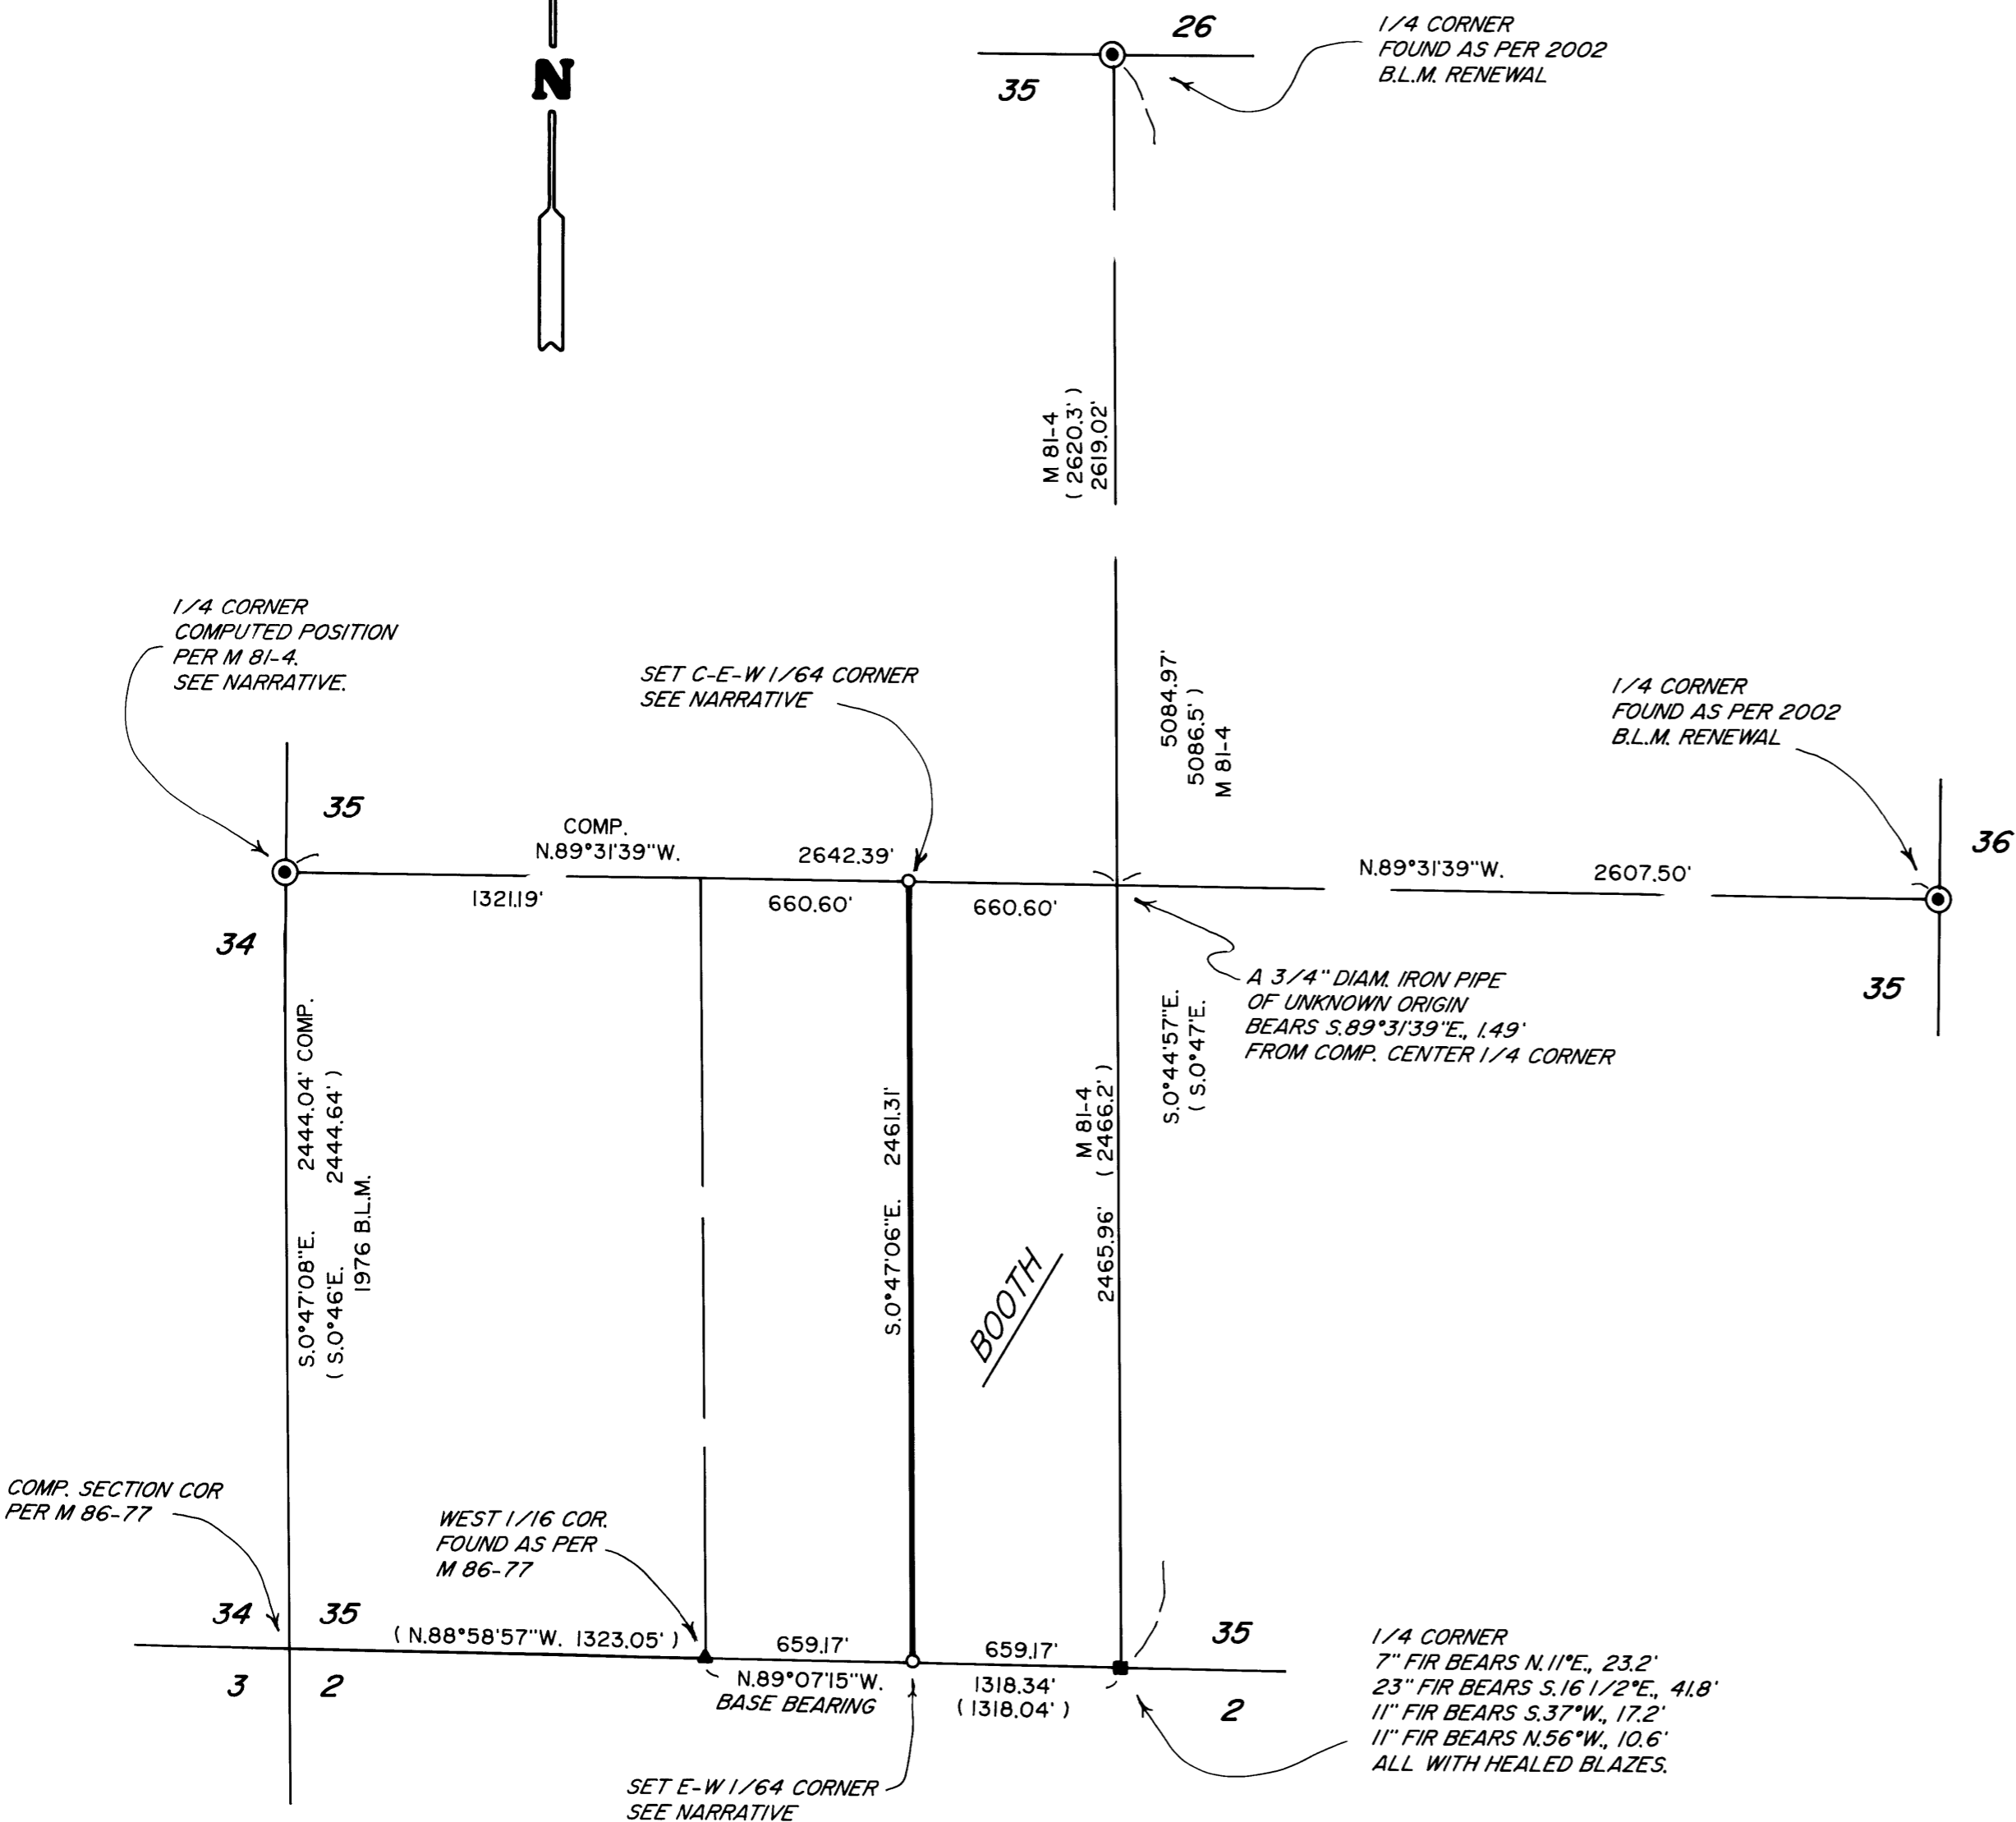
N

26
35

1/4 CORNER
FOUND AS PER 2002
B.L.M. RENEWAL

M 81-4
( 2620.3' )
2619.02'

1/4 CORNER
COMPUTED POSITION
PER M 81-4.
SEE NARRATIVE.

SET C-E-W 1/64 CORNER
SEE NARRATIVE

5084.97'
5086.5' )
M 81-4

1/4 CORNER
FOUND AS PER 2002
B.L.M. RENEWAL

35
COMP.
N.89°31'39"W.
2642.39'
N.89°31'39"W.
2607.50'
36

34
1321.19'
660.60'
660.60'

A 3/4" DIAM. IRON PIPE
OF UNKNOWN ORIGIN
BEARS S.89°31'39"E., 1.49'
FROM COMP. CENTER 1/4 CORNER

35

S.0°47'08"E. 2444.04' COMP.
( S.0°46'E. 2444.64' )
1976 B.L.M.

S.0°47'06"E. 2461.31'

BOOTH

M 81-4
( 2466.2' )
2465.96'

S.0°44'57"E.
( S.0°47'E.

COMP. SECTION COR
PER M 86-77

WEST 1/16 COR.
FOUND AS PER
M 86-77

34
35
( N.88°58'57"W. 1323.05' )
659.17'
659.17'
35

1/4 CORNER
7" FIR BEARS N.11°E., 23.2'
23" FIR BEARS S.16 1/2°E., 41.8'
11" FIR BEARS S.37°W., 17.2'
11" FIR BEARS N.56°W., 10.6'
ALL WITH HEALED BLAZES.

3
2
N.89°07'15"W.
BASE BEARING
1318.34'
( 1318.04' )
2

SET E-W 1/64 CORNER
SEE NARRATIVE